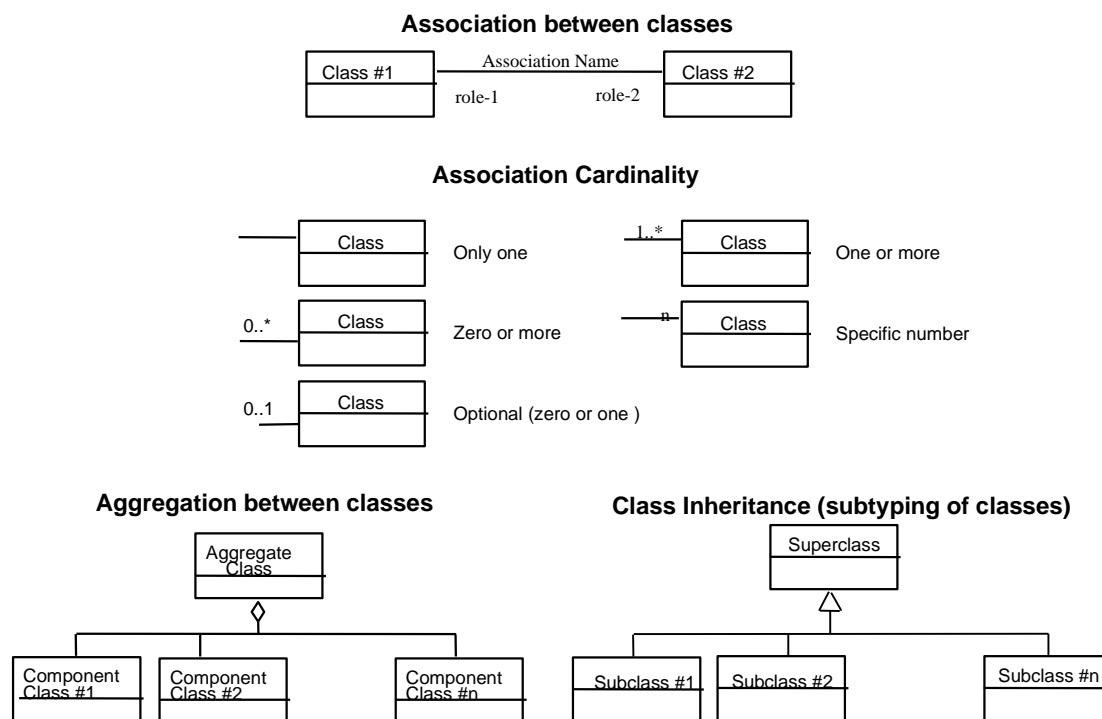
**Association between classes**

Class #1

Association Name

Class #2

role-1

role-2

**Association Cardinality**

Class

Only one

1..*

Class

One or more

0..*

Class

Zero or more

n

Class

Specific number

0..1

Class

Optional (zero or one )

**Aggregation between classes**

Aggregate Class

Component Class #1

Component Class #2

Component Class #n

**Class Inheritance (subtyping of classes)**

Superclass

Subclass #1

Subclass #2

Subclass #n